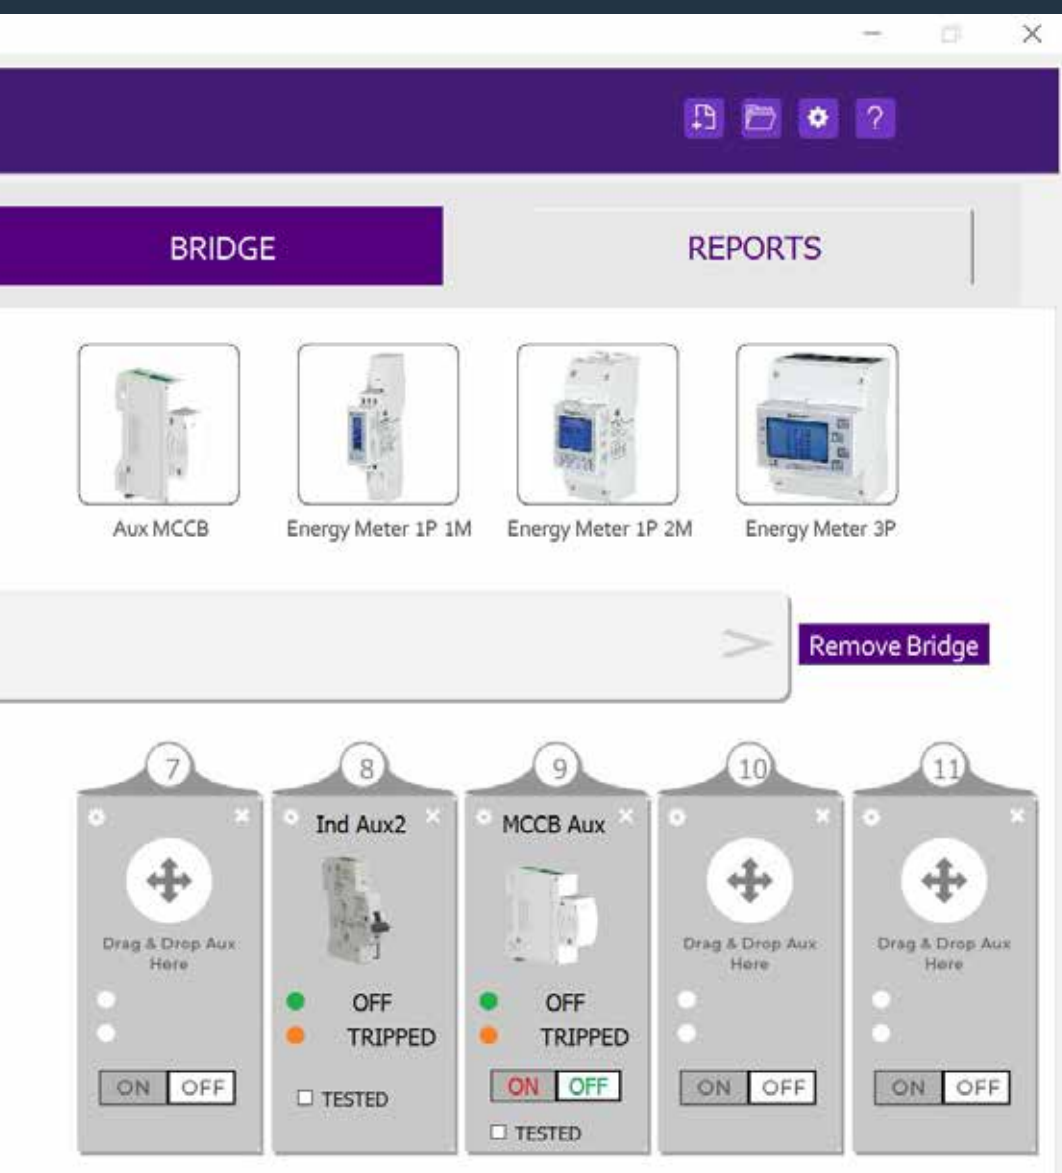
BRIDGE

REPORTS

Aux MCCB

Energy Meter 1P 1M

Energy Meter 1P 2M

Energy Meter 3P

>

Remove Bridge

7

Drag & Drop Aux Here

ON OFF

8

Ind Aux2

OFF

TRIPPED

☐ TESTED

9

MCCB Aux

OFF

TRIPPED

ON OFF

☐ TESTED

10

Drag & Drop Aux Here

ON OFF

11

Drag & Drop Aux Here

ON OFF